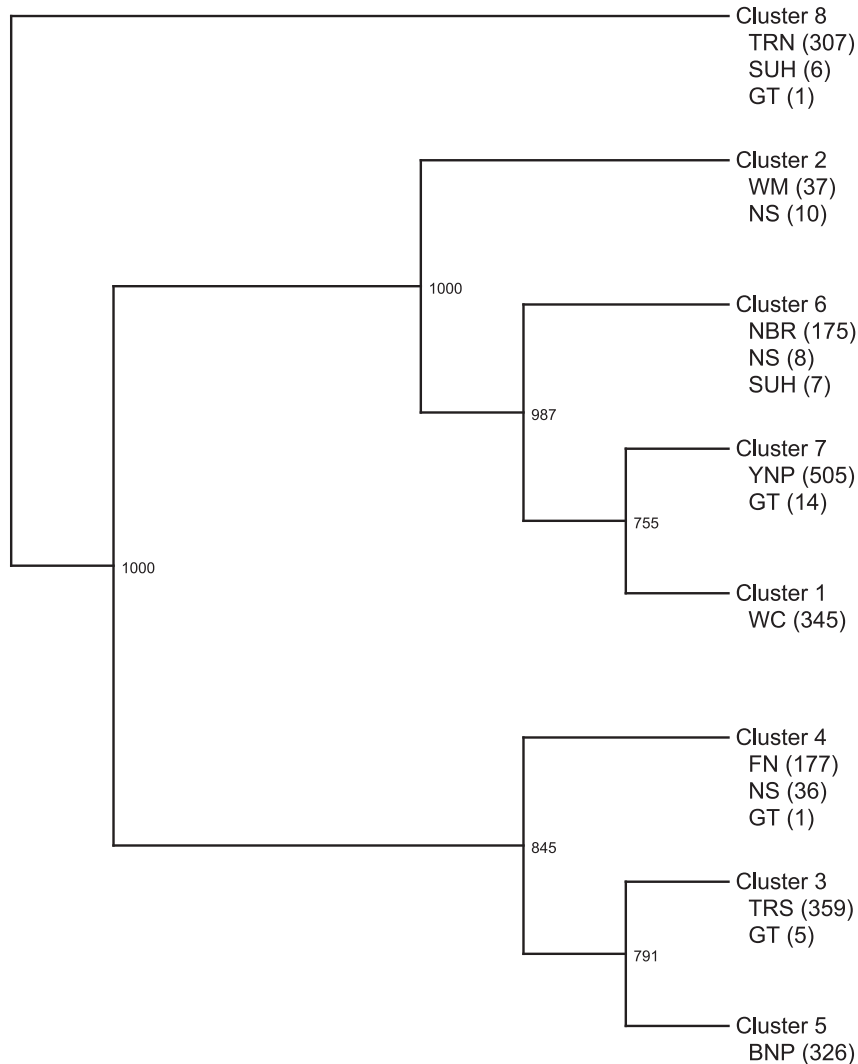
Cluster 8
TRN (307)
SUH (6)
GT (1)

Cluster 2
WM (37)
NS (10)

1000

Cluster 6
NBR (175)
NS (8)
SUH (7)

987

Cluster 7
YNP (505)
GT (14)

755

1000

Cluster 1
WC (345)

Cluster 4
FN (177)
NS (36)
GT (1)

845

Cluster 3
TRS (359)
GT (5)

791

Cluster 5
BNP (326)